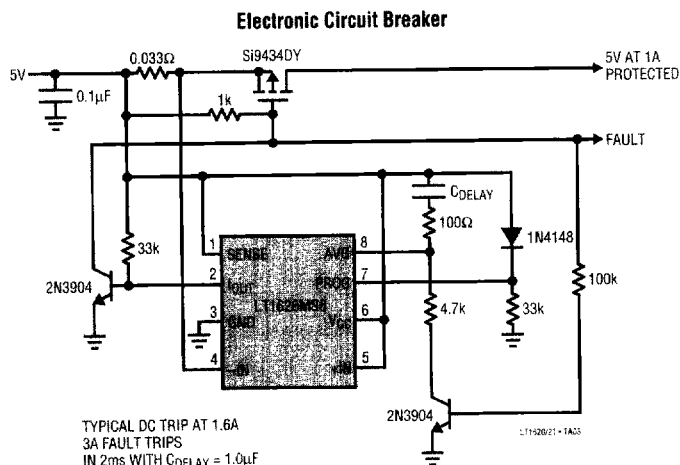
Electronic Circuit Breaker

5V

0.1μF

0.033Ω

Si9434DY

5V AT 1A PROTECTED

1k

FAULT

$C_{DELAY}$

100Ω

1N4148

33k

2N3904

1 SENSE

2 $I_{OUT}$

3 GND

4 –IN

8 AVG

7 PROG

6 $V_{CC}$

5 +IN

LT1620MS8

4.7k

33k

100k

2N3904

TYPICAL DC TRIP AT 1.6A
3A FAULT TRIPS
IN 2ms WITH $C_{DELAY}$ = 1.0μF

LT1620/21 • TA03